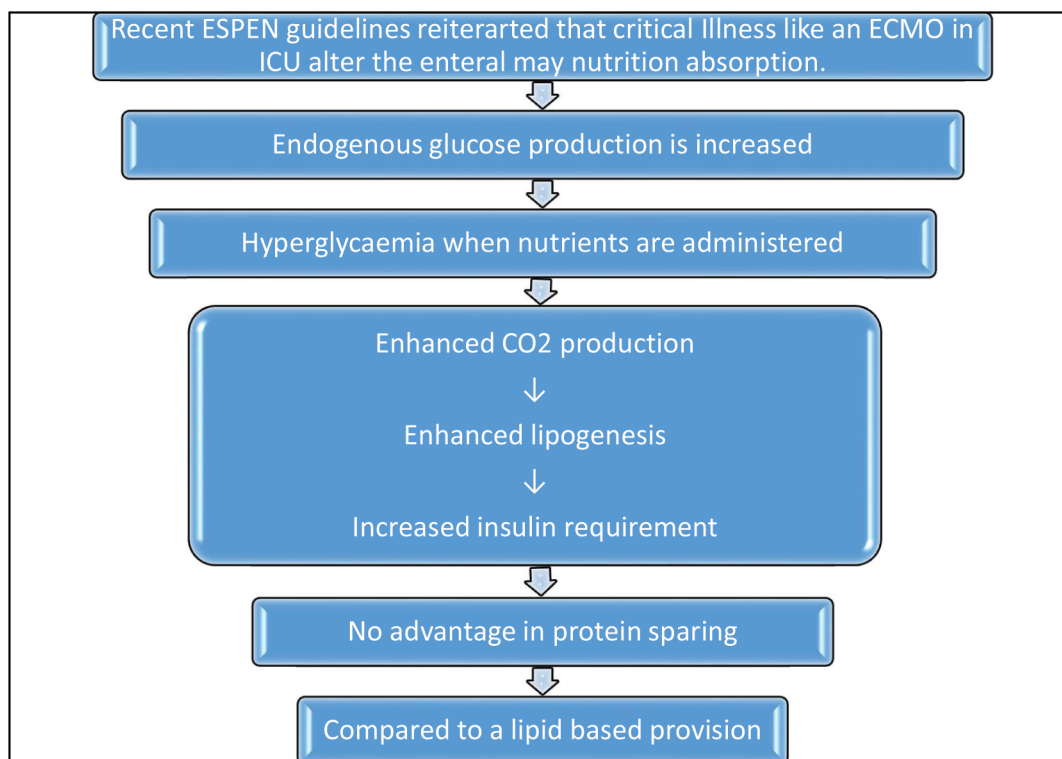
Recent ESPEN guidelines reiterarted that critical Illness like an ECMO in ICU alter the enteral may nutrition absorption.

Endogenous glucose production is increased

Hyperglycaemia when nutrients are administered

Enhanced CO2 production
↓
Enhanced lipogenesis
↓
Increased insulin requirement

No advantage in protein sparing

Compared to a lipid based provision